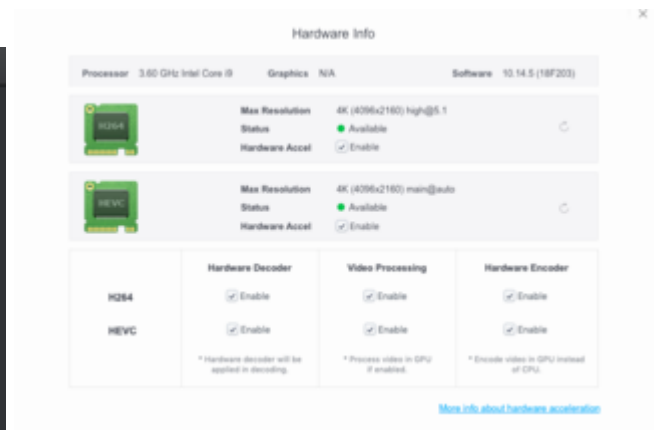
Hardware Info

Processor 3.60 GHz Intel Core i9 Graphics N/A Software 10.14.5 (18F203)

H264

Max Resolution 4K (4096x2160) high@5.1
Status Available
Hardware Accel Enable

HEVC

Max Resolution 4K (4096x2160) main@auto
Status Available
Hardware Accel Enable

| | Hardware Decoder | Video Processing | Hardware Encoder |
|---|---|---|---|
| H264 | Enable | Enable | Enable |
| HEVC | Enable | Enable | Enable |
| | * Hardware decoder will be applied in decoding. | * Process video in GPU if enabled. | * Encode video in GPU instead of CPU. |

More info about hardware acceleration